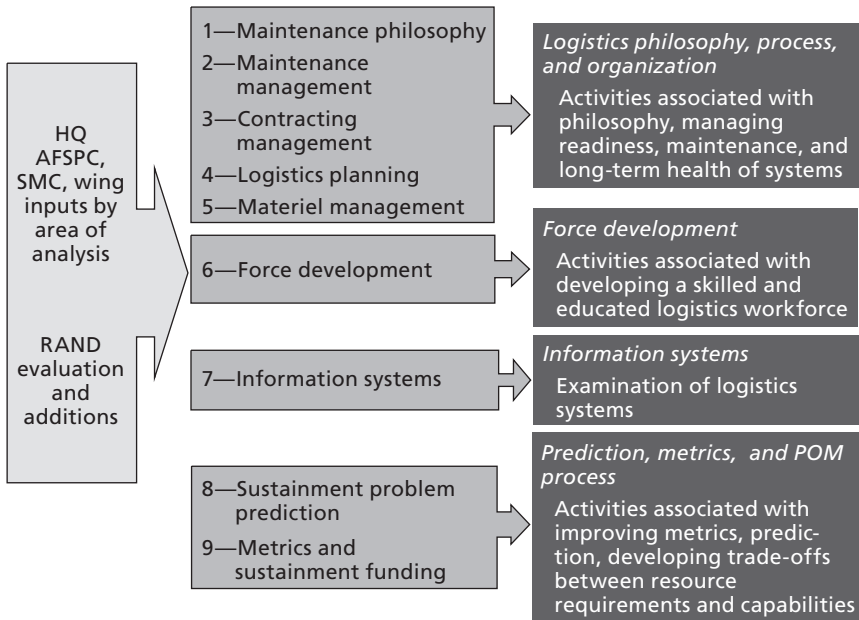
HQ AFSPC, SMC, wing inputs by area of analysis

RAND evaluation and additions

1—Maintenance philosophy
2—Maintenance management
3—Contracting management
4—Logistics planning
5—Materiel management

Logistics philosophy, process, and organization
Activities associated with philosophy, managing readiness, maintenance, and long-term health of systems

6—Force development

Force development
Activities associated with developing a skilled and educated logistics workforce

7—Information systems

Information systems
Examination of logistics systems

8—Sustainment problem prediction
9—Metrics and sustainment funding

Prediction, metrics, and POM process
Activities associated with improving metrics, prediction, developing trade-offs between resource requirements and capabilities